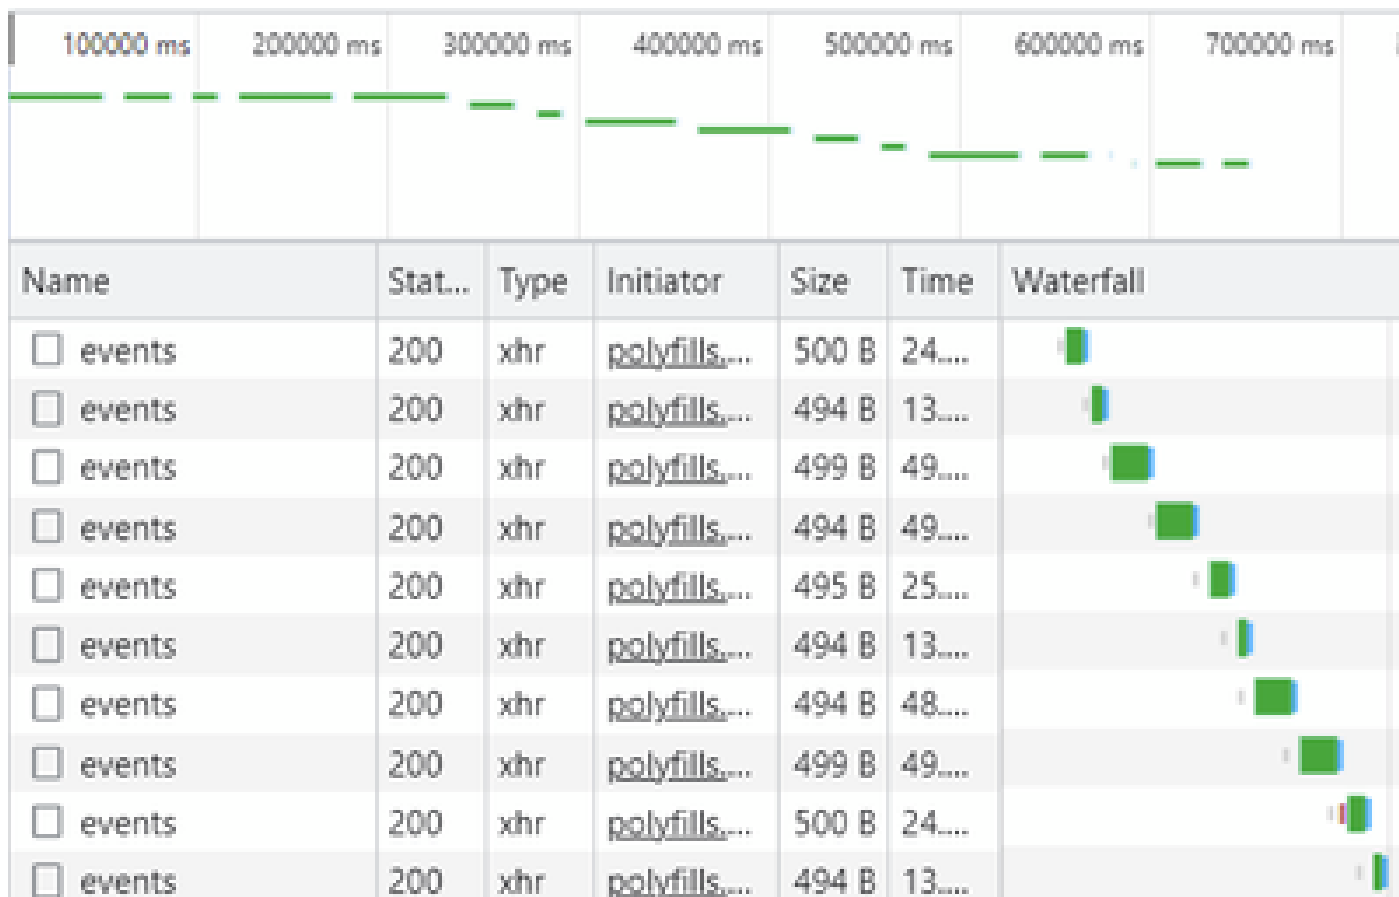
100000 ms 200000 ms 300000 ms 400000 ms 500000 ms 600000 ms 700000 ms

| Name | Stat... | Type | Initiator | Size | Time | Waterfall |
|---|---|---|---|---|---|---|
| events | 200 | xhr | polyfills.... | 500 B | 24.... | |
| events | 200 | xhr | polyfills.... | 494 B | 13.... | |
| events | 200 | xhr | polyfills.... | 499 B | 49.... | |
| events | 200 | xhr | polyfills.... | 494 B | 49.... | |
| events | 200 | xhr | polyfills.... | 495 B | 25.... | |
| events | 200 | xhr | polyfills.... | 494 B | 13.... | |
| events | 200 | xhr | polyfills.... | 494 B | 48.... | |
| events | 200 | xhr | polyfills.... | 499 B | 49.... | |
| events | 200 | xhr | polyfills.... | 500 B | 24.... | |
| events | 200 | xhr | polyfills.... | 494 B | 13.... | |